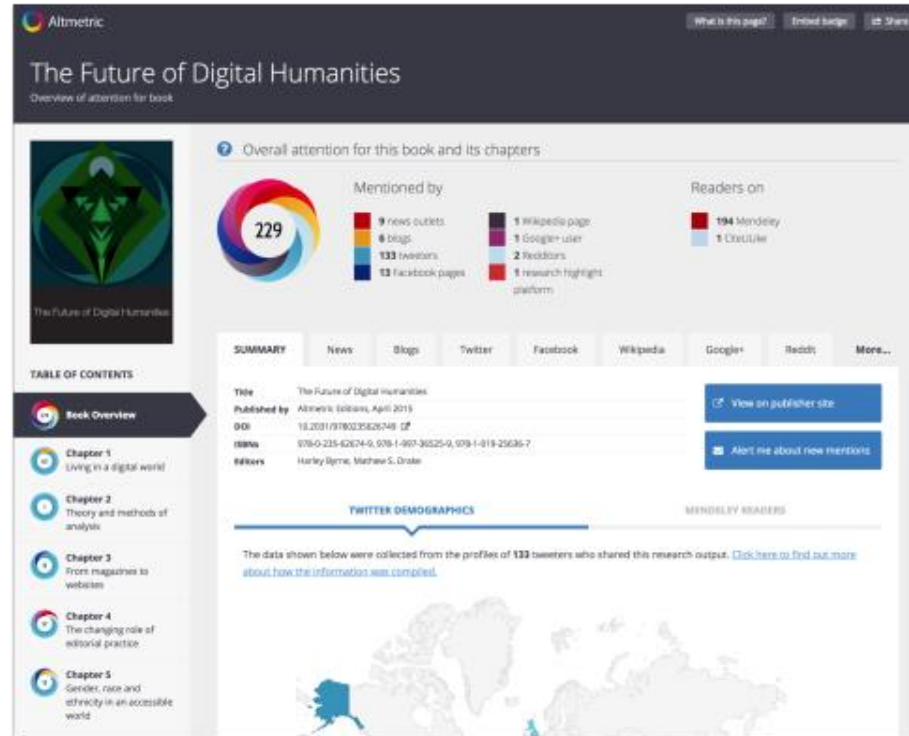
Altmetric

What is this page? Embed badge Share

The Future of Digital Humanities
Overview of attention for book

The Future of Digital Humanities

Overall attention for this book and its chapters

229

Mentioned by

9 news outlets
6 blogs
133 tweeters
13 Facebook pages
1 Wikipedia page
1 Google+ user
2 Redditors
1 research highlight platform

Readers on

194 Mendeley
1 CiteULike

TABLE OF CONTENTS

Book Overview

Chapter 1
Living in a digital world

Chapter 2
Theory and methods of analysis

Chapter 3
From magazines to websites

Chapter 4
The changing role of editorial practice

Chapter 5
Gender, race and ethnicity in an accessible world

SUMMARY News Blogs Twitter Facebook Wikipedia Google+ Reddit More...

| | |
|---|---|
| Title | The Future of Digital Humanities |
| Published by | Altmetric Editions, April 2015 |
| DOI | 10.2031/9780235826749 |
| ISBNs | 978-0-235-82674-9, 978-1-997-36525-9, 978-1-919-25636-7 |
| Editors | Harley Byrne, Mathew S. Drake |

View on publisher site

Alert me about new mentions

TWITTER DEMOGRAPHICS

MENDELEY READERS

The data shown below were collected from the profiles of 133 tweeters who shared this research output. Click here to find out more about how the information was compiled.